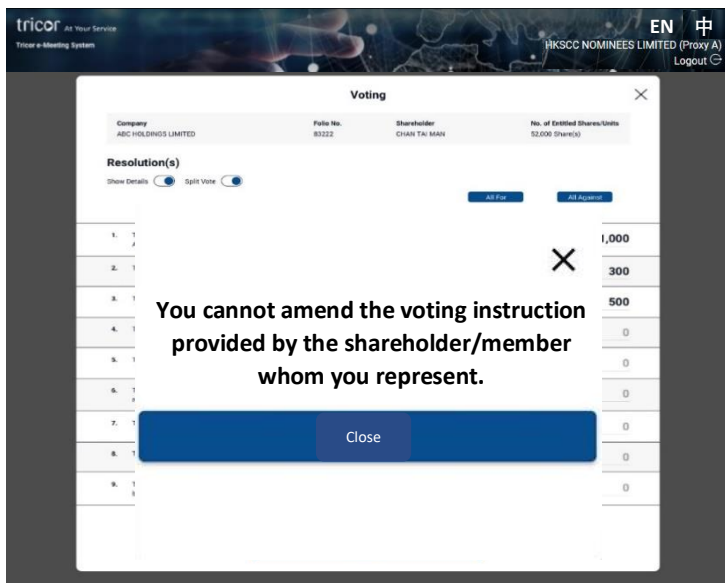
tricor At Your Service
Tricor e-Meeting System

EN 中
HKSCC NOMINEES LIMITED (Proxy A)
Logout

Voting

| Company | Folio No. | Shareholder | No. of Entitled Shares/Units |
|---|---|---|---|
| ABC HOLDINGS LIMITED | 83222 | CHAN TAI MAN | 52,000 Share(s) |

Resolution(s)
Show Details Split Vote

All For All Against

1. T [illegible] 1,000
2. T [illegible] 300
3. T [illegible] 500
4. T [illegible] 0
5. T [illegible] 0
6. T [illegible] 0
7. T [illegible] 0
8. T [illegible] 0
9. T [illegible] 0

You cannot amend the voting instruction provided by the shareholder/member whom you represent.

Close